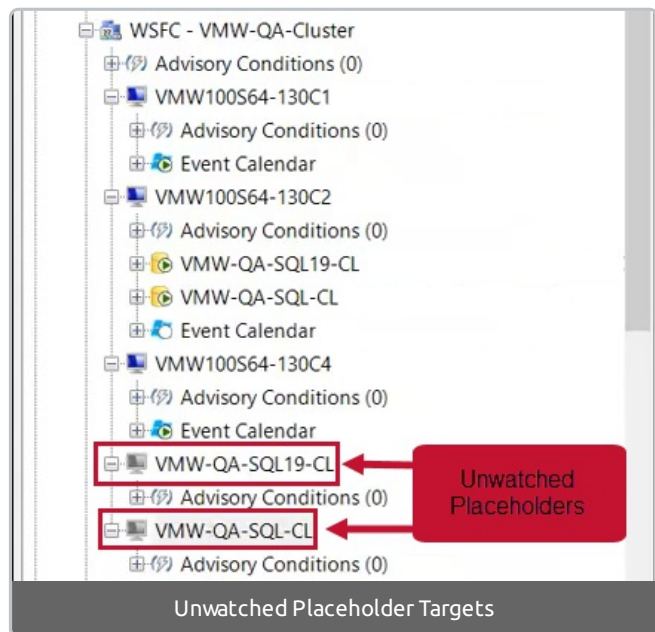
WSFC - VMW-QA-Cluster
Advisory Conditions (0)
VMW100S64-130C1
Advisory Conditions (0)
Event Calendar
VMW100S64-130C2
Advisory Conditions (0)
VMW-QA-SQL19-CL
VMW-QA-SQL-CL
Event Calendar
VMW100S64-130C4
Advisory Conditions (0)
Event Calendar
VMW-QA-SQL19-CL
Advisory Conditions (0)
VMW-QA-SQL-CL
Advisory Conditions (0)

Unwatched Placeholders

Unwatched Placeholder Targets